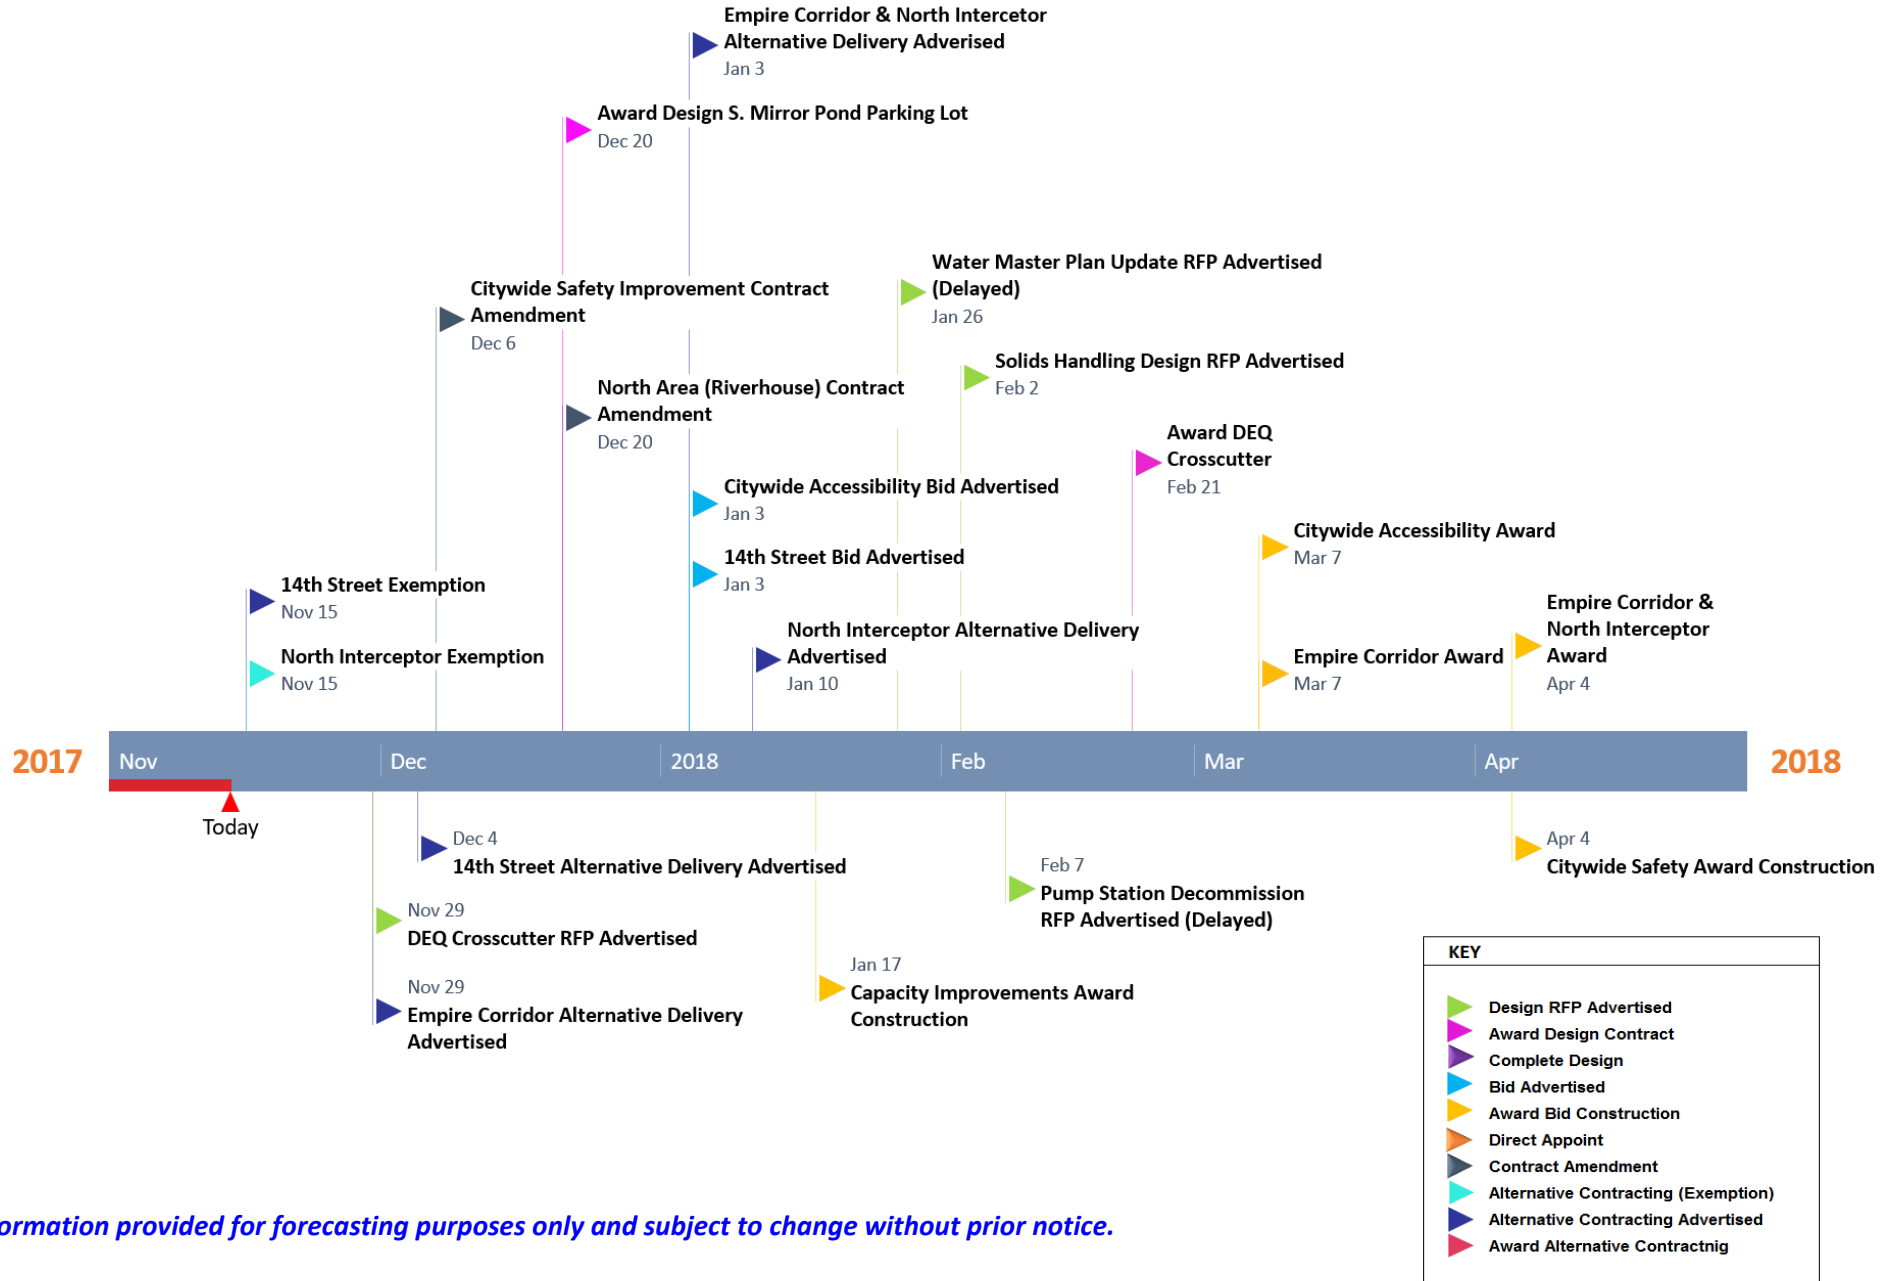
Empire Corridor & North Intercetor Alternative Delivery Adverised
Jan 3

Award Design S. Mirror Pond Parking Lot
Dec 20

Water Master Plan Update RFP Advertised (Delayed)
Jan 26

Citywide Safety Improvement Contract Amendment
Dec 6

Solids Handling Design RFP Advertised
Feb 2

North Area (Riverhouse) Contract Amendment
Dec 20

Award DEQ Crosscutter
Feb 21

Citywide Accessibility Bid Advertised
Jan 3

Citywide Accessibility Award
Mar 7

14th Street Bid Advertised
Jan 3

14th Street Exemption
Nov 15

Empire Corridor & North Interceptor Award
Apr 4

North Interceptor Alternative Delivery Advertised
Jan 10

North Interceptor Exemption
Nov 15

Empire Corridor Award
Mar 7

2017 Nov Dec 2018 Feb Mar Apr 2018

Today

Dec 4
14th Street Alternative Delivery Advertised

Feb 7
Pump Station Decommission RFP Advertised (Delayed)

Apr 4
Citywide Safety Award Construction

Nov 29
DEQ Crosscutter RFP Advertised

Jan 17
Capacity Improvements Award Construction

Nov 29
Empire Corridor Alternative Delivery Advertised

KEY
Design RFP Advertised
Award Design Contract
Complete Design
Bid Advertised
Award Bid Construction
Direct Appoint
Contract Amendment
Alternative Contracting (Exemption)
Alternative Contracting Advertised
Award Alternative Contractnig

ormation provided for forecasting purposes only and subject to change without prior notice.